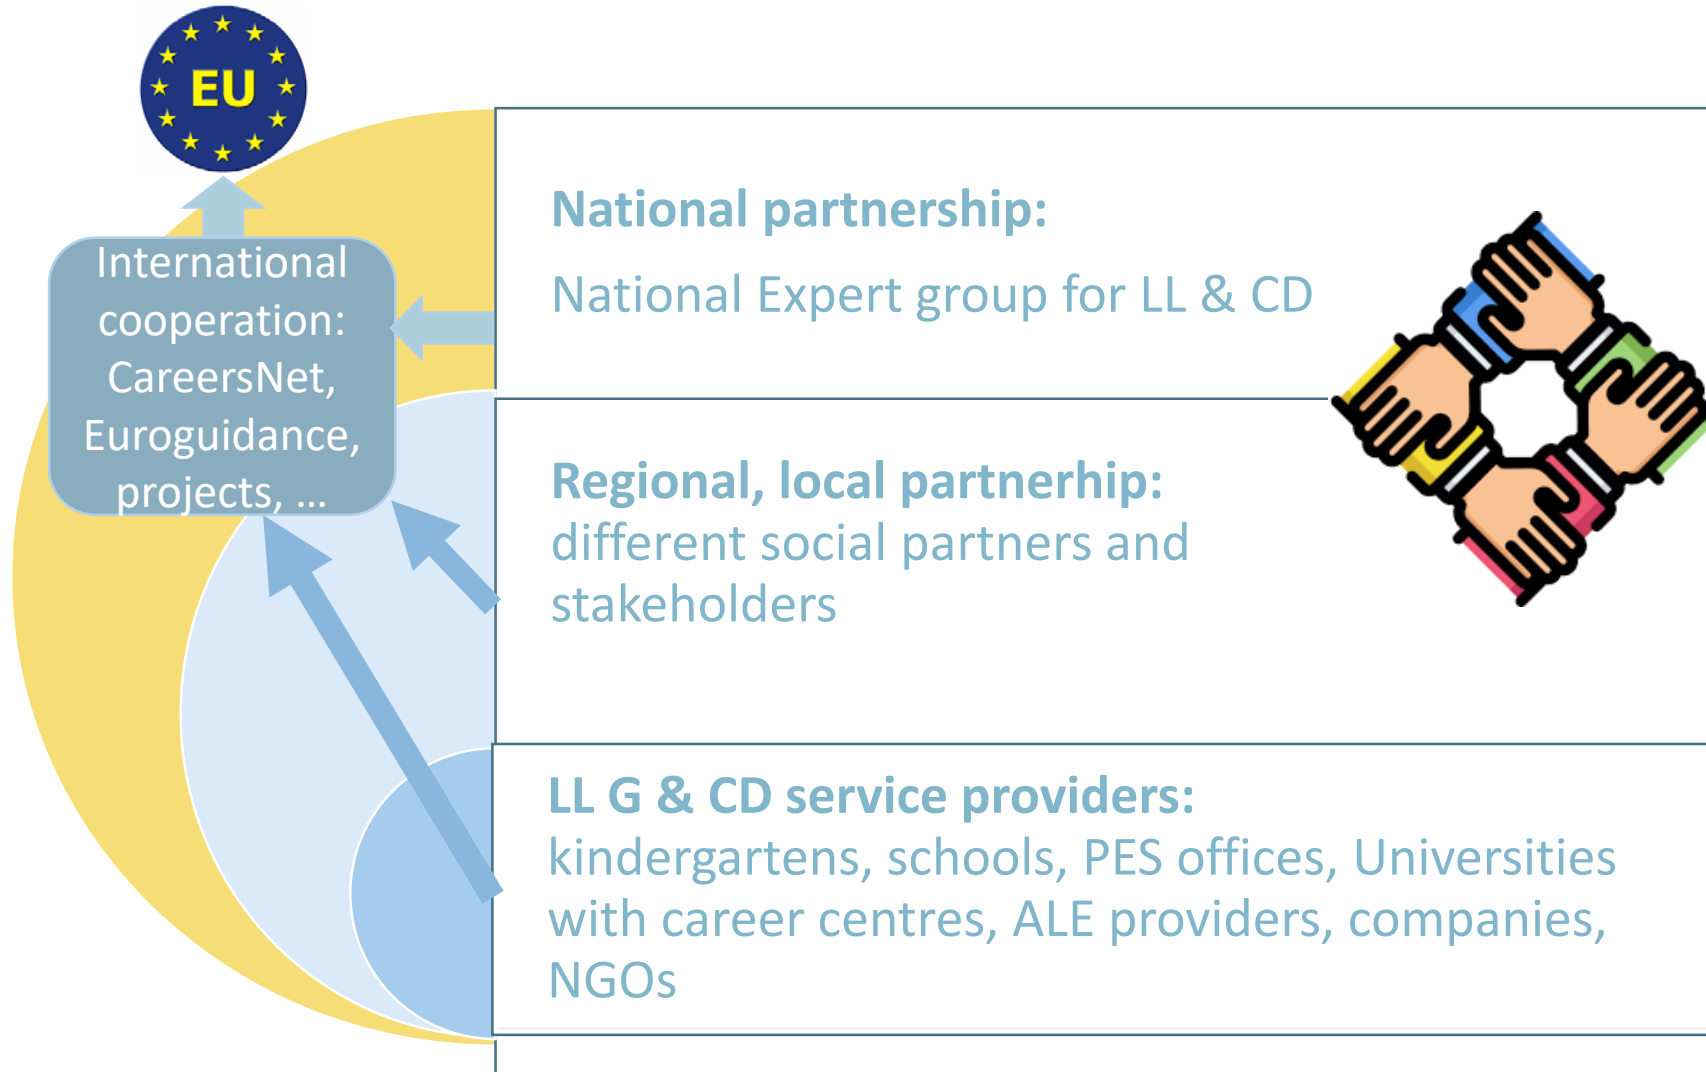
EU

International cooperation: CareersNet, Euroguidance, projects, ...

National partnership:

National Expert group for LL & CD

Regional, local partnerhip:
different social partners and stakeholders

LL G & CD service providers:
kindergartens, schools, PES offices, Universities with career centres, ALE providers, companies, NGOs